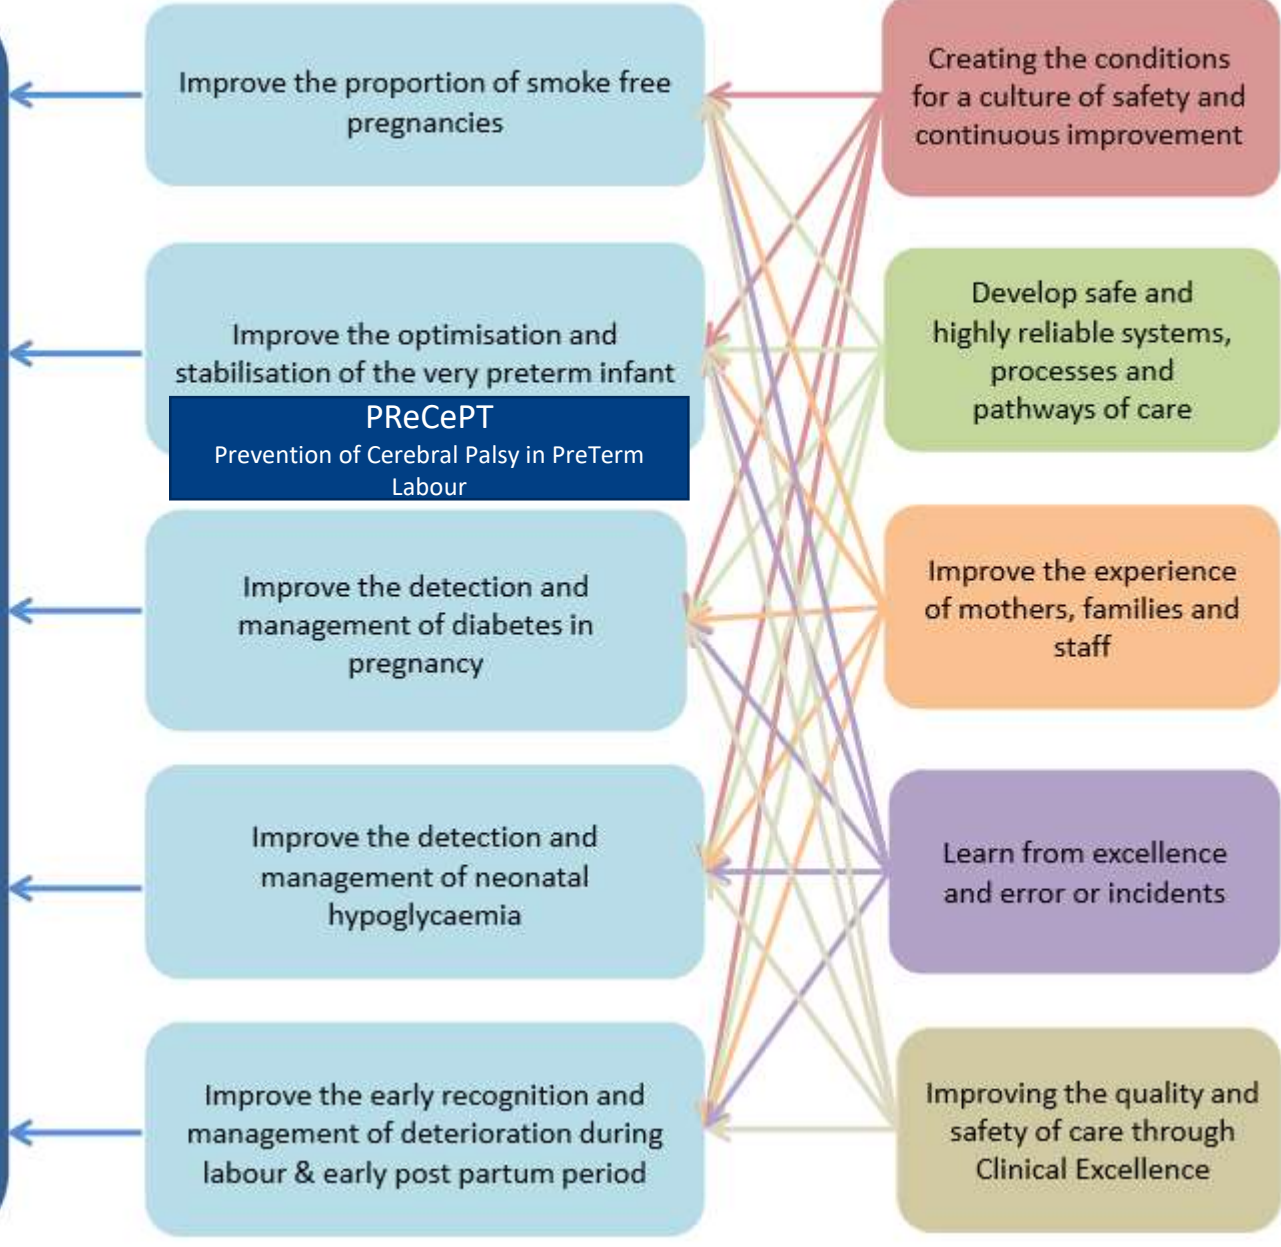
Improve the proportion of smoke free pregnancies

Improve the optimisation and stabilisation of the very preterm infant

PReCePT

Prevention of Cerebral Palsy in PreTerm Labour

Improve the detection and management of diabetes in pregnancy

Improve the detection and management of neonatal hypoglycaemia

Improve the early recognition and management of deterioration during labour & early post partum period

Creating the conditions for a culture of safety and continuous improvement

Develop safe and highly reliable systems, processes and pathways of care

Improve the experience of mothers, families and staff

Learn from excellence and error or incidents

Improving the quality and safety of care through Clinical Excellence